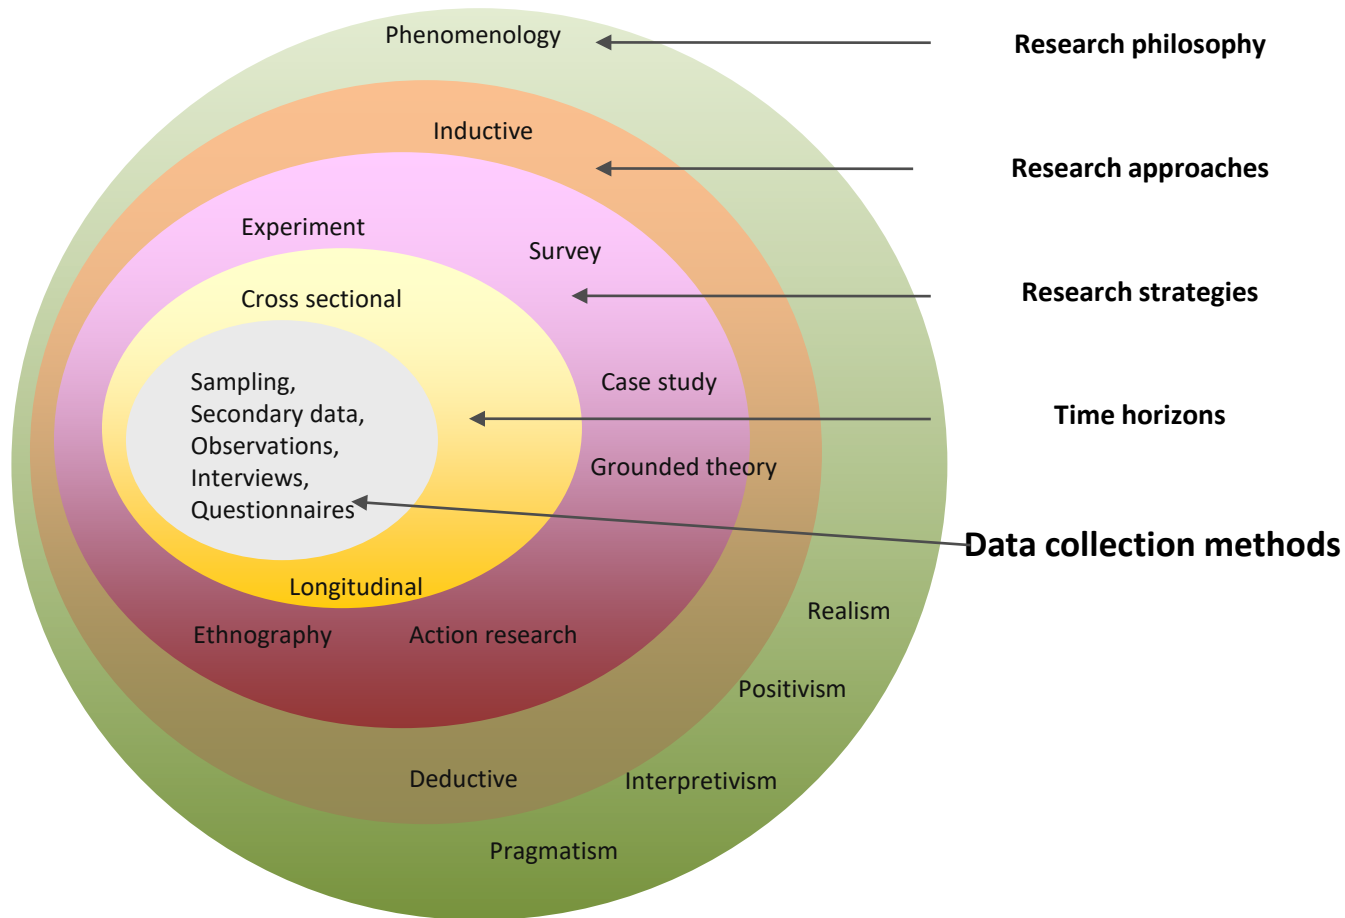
Phenomenology

Research philosophy

Inductive

Research approaches

Experiment

Survey

Cross sectional

Research strategies

Sampling, Secondary data, Observations, Interviews, Questionnaires

Case study

Time horizons

Grounded theory

Data collection methods

Longitudinal

Realism

Ethnography

Action research

Positivism

Deductive

Interpretivism

Pragmatism